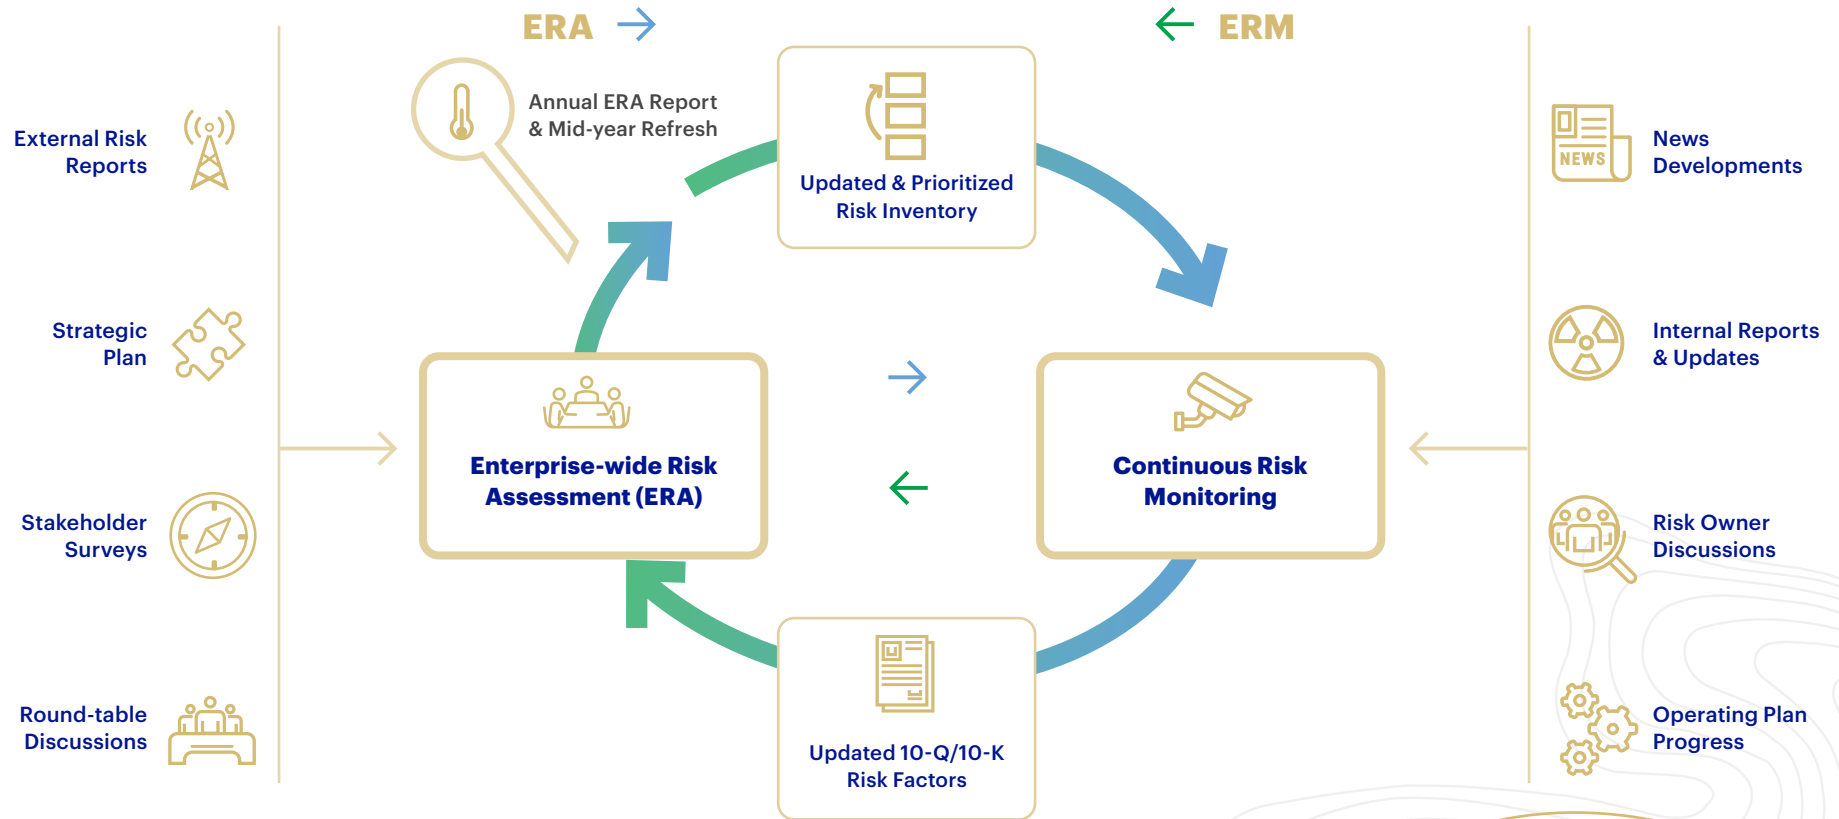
ERA

ERM

External Risk Reports

Strategic Plan

Stakeholder Surveys

Round-table Discussions

Annual ERA Report & Mid-year Refresh

Updated & Prioritized Risk Inventory

Enterprise-wide Risk Assessment (ERA)

Continuous Risk Monitoring

Updated 10-Q/10-K Risk Factors

NEWS

News Developments

Internal Reports & Updates

Risk Owner Discussions

Operating Plan Progress